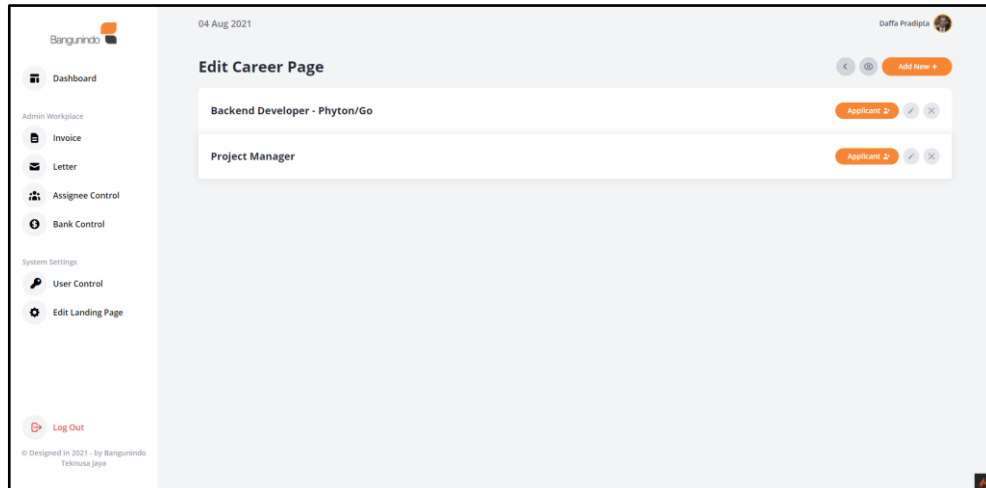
Bangunindo

Dashboard

Admin Workplace

Invoice

Letter

Assignee Control

Bank Control

System Settings

User Control

Edit Landing Page

Log Out

© Designed in 2021 - by Bangunindo Teknusa Jaya

04 Aug 2021

Daffa Pradipta

Edit Career Page

Add New +

Backend Developer - Phyton/Go

Applicant

Project Manager

Applicant